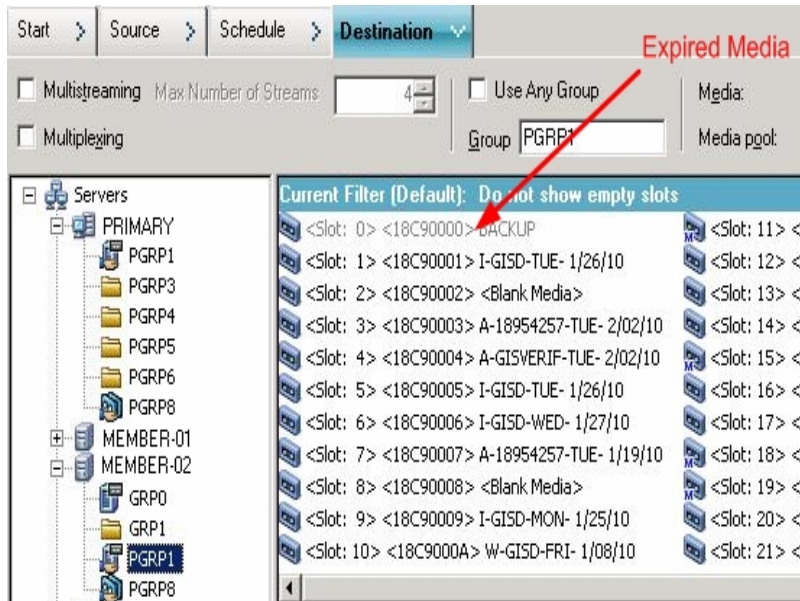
Start > Source > Schedule > Destination

Expired Media

Multistreaming Max Number of Streams 4

Multiplexing

Use Any Group

Group PGRP1

Media:

Media pool:

Servers
PRIMARY
PGRP1
PGRP3
PGRP4
PGRP5
PGRP6
PGRP8
MEMBER-01
MEMBER-02
GRP0
GRP1
PGRP1
PGRP8

Current Filter (Default): Do not show empty slots

<Slot: 0> <18C90000> BACKUP
<Slot: 1> <18C90001> I-GISD-TUE- 1/26/10
<Slot: 2> <18C90002> <Blank Media>
<Slot: 3> <18C90003> A-18954257-TUE- 2/02/10
<Slot: 4> <18C90004> A-GISVERIF-TUE- 2/02/10
<Slot: 5> <18C90005> I-GISD-TUE- 1/26/10
<Slot: 6> <18C90006> I-GISD-WED- 1/27/10
<Slot: 7> <18C90007> A-18954257-TUE- 1/19/10
<Slot: 8> <18C90008> <Blank Media>
<Slot: 9> <18C90009> I-GISD-MON- 1/25/10
<Slot: 10> <18C9000A> W-GISD-FRI- 1/08/10

<Slot: 11> <
<Slot: 12> <
<Slot: 13> <
<Slot: 14> <
<Slot: 15> <
<Slot: 16> <
<Slot: 17> <
<Slot: 18> <
<Slot: 19> <
<Slot: 20> <
<Slot: 21> <